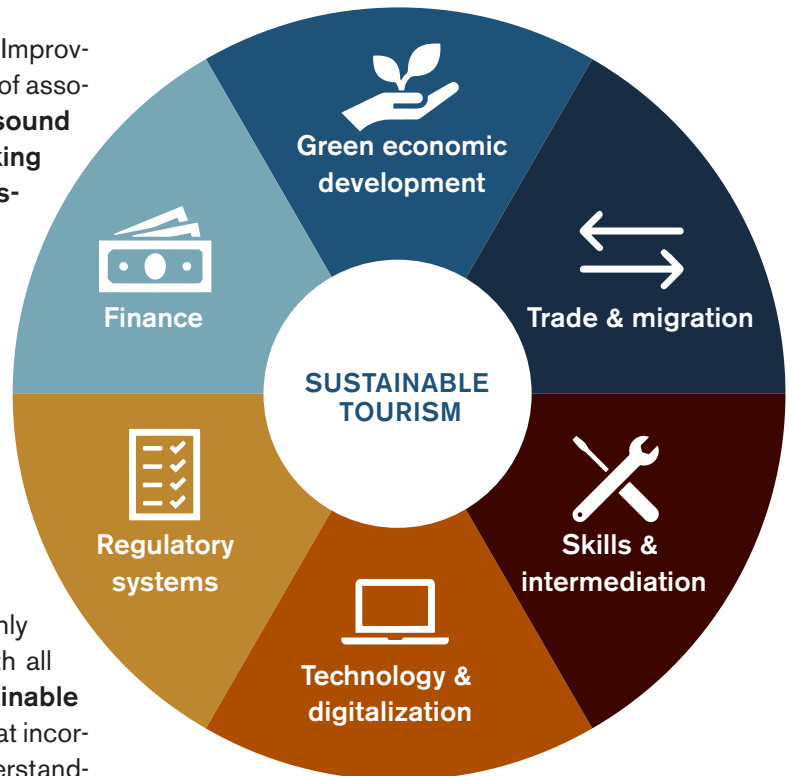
Improvof associsound ting s-

Green economic development

Trade & migration

Finance

SUSTAINABLE TOURISM

Regulatory systems

Skills & intermediation

Technology & digitalization

nly h all inable at incorerstand-